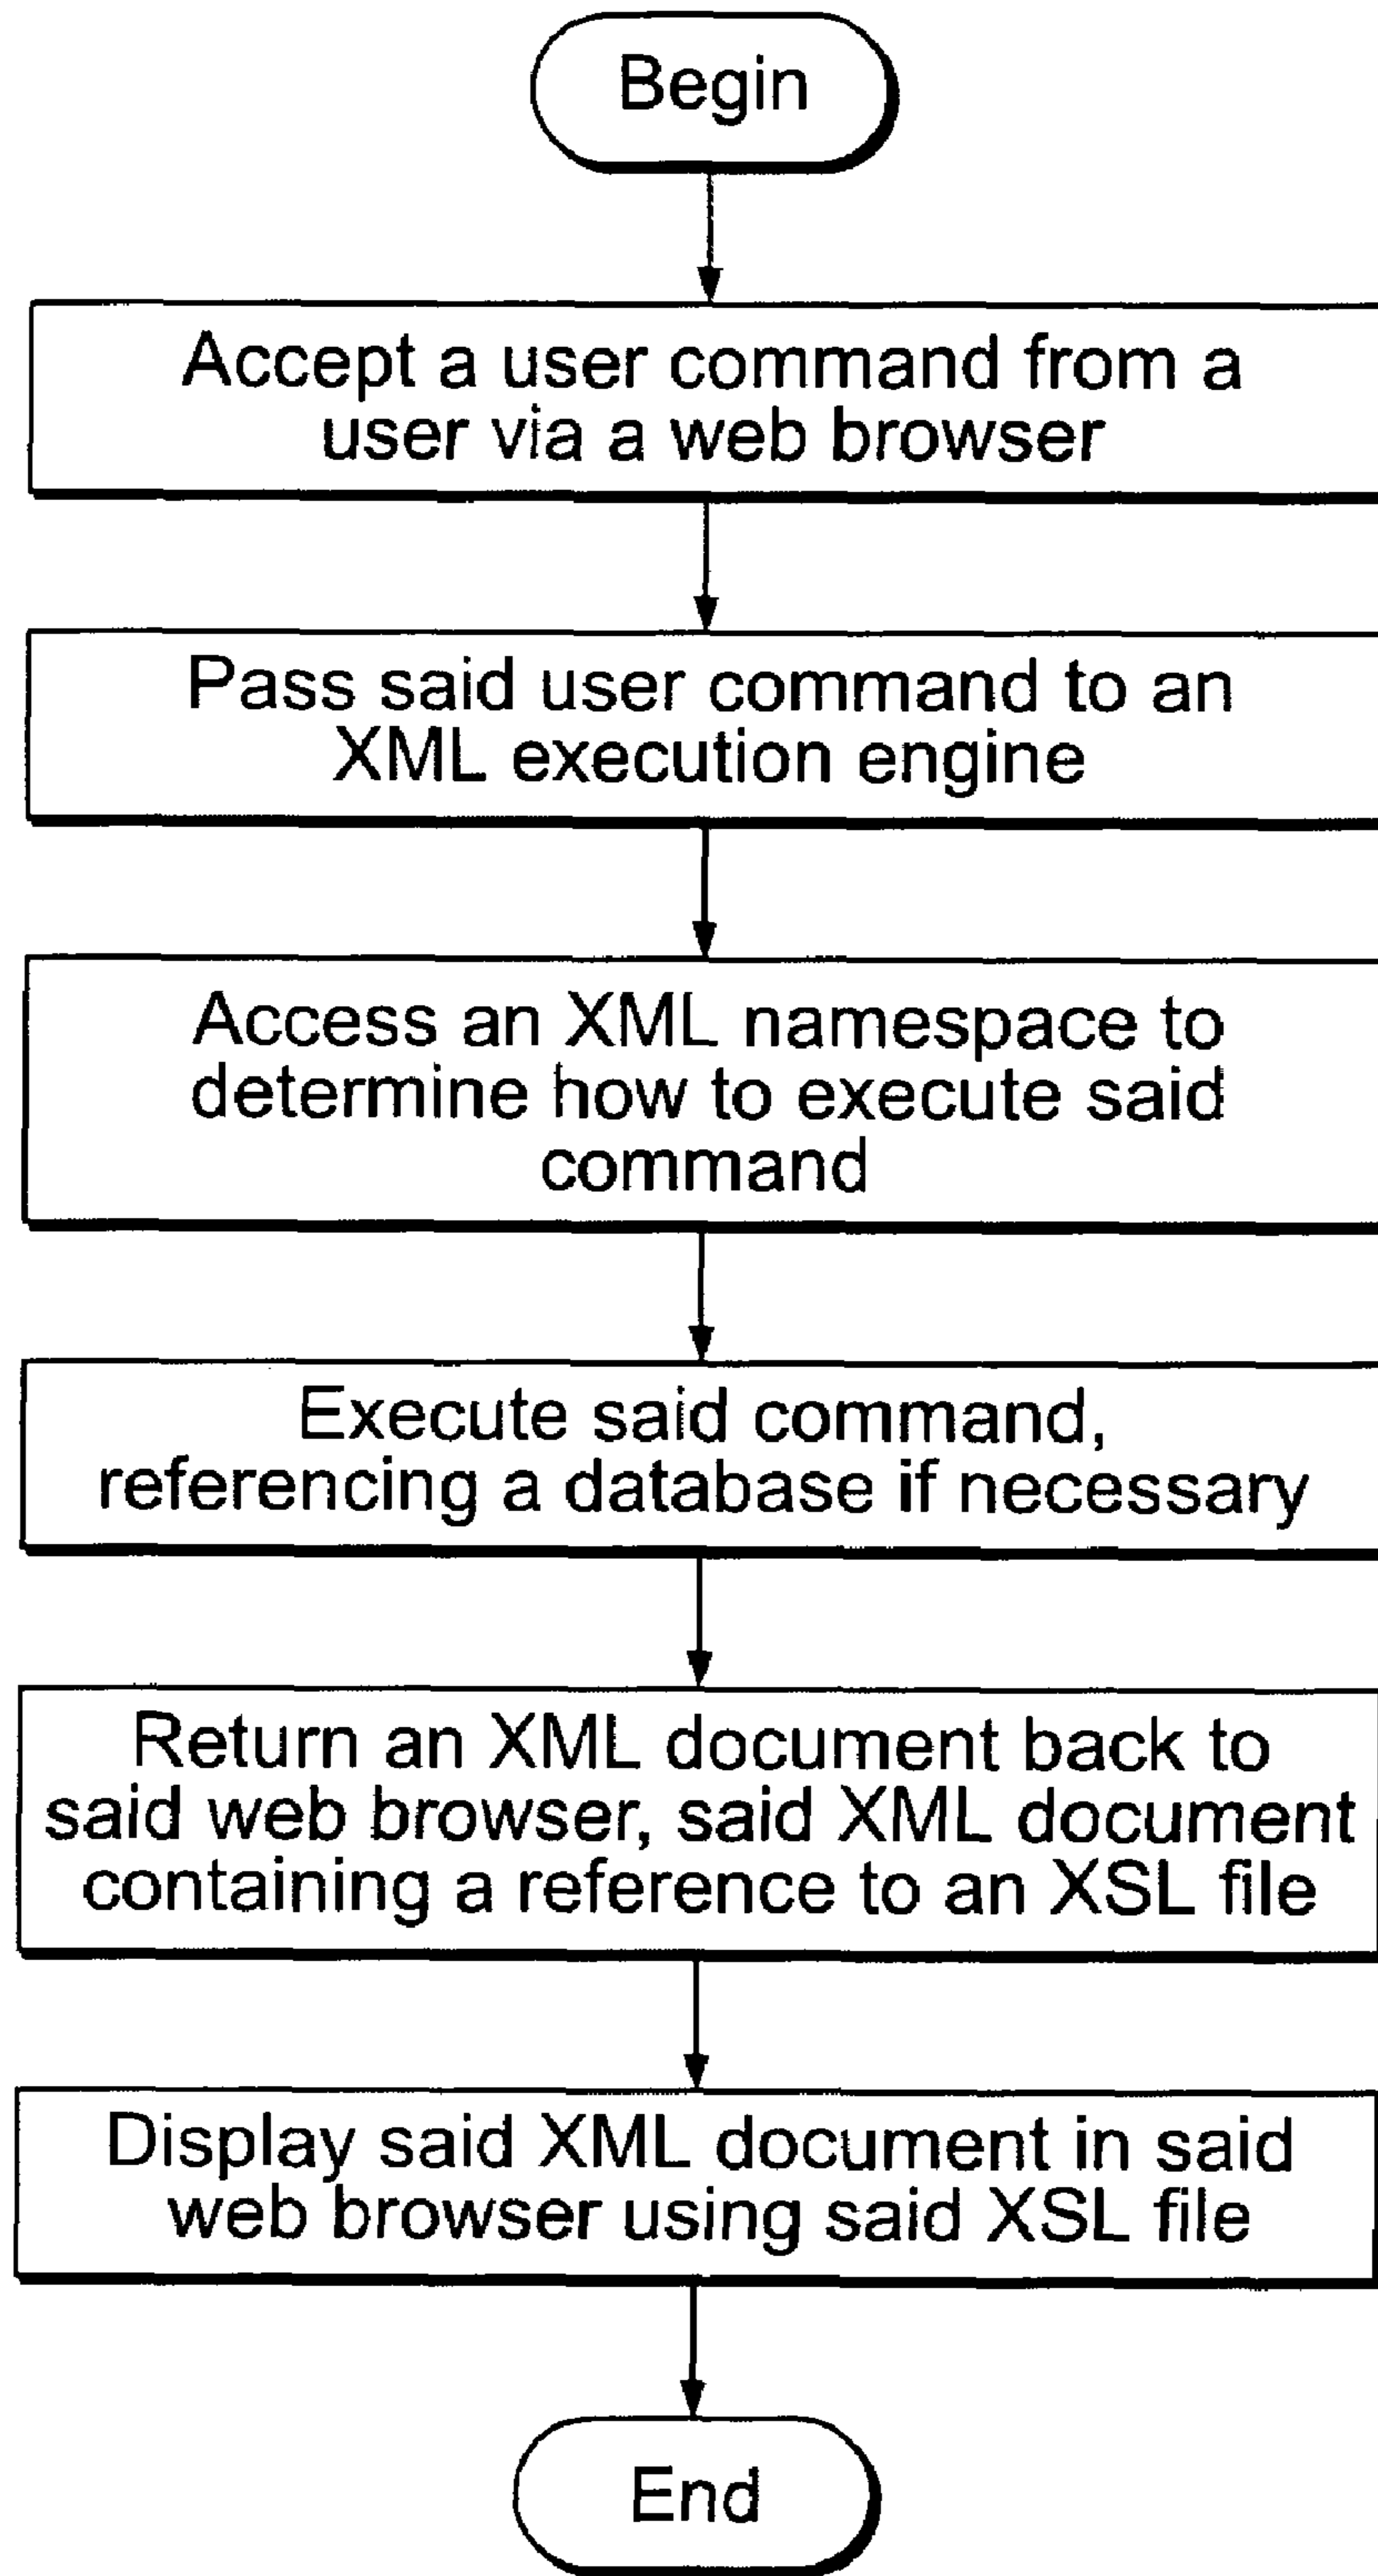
Begin

Accept a user command from a user via a web browser

Pass said user command to an XML execution engine

Access an XML namespace to determine how to execute said command

Execute said command, referencing a database if necessary

Return an XML document back to said web browser, said XML document containing a reference to an XSL file

Display said XML document in said web browser using said XSL file

End